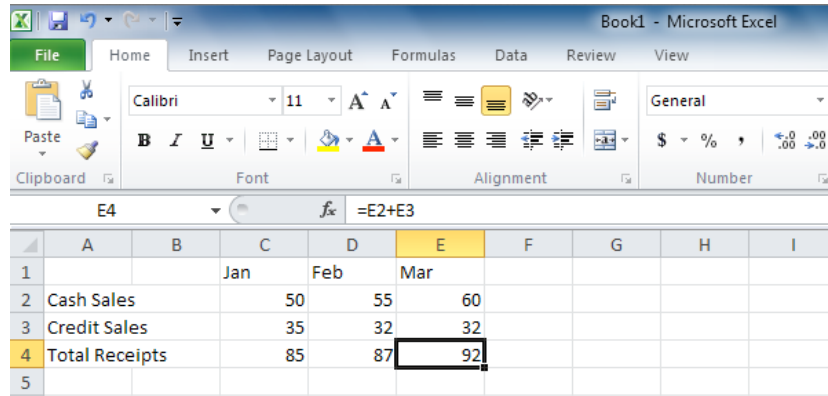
Book1 - Microsoft Excel

File Home Insert Page Layout Formulas Data Review View

Paste
Clipboard

Calibri 11 A A
B I U A
Font

Alignment

General
$ % , .0 .00
Number

E4 $f_x$ =E2+E3

|   | A | B | C | D | E | F | G | H | I |
|---|---|---|---|---|---|---|---|---|---|
| 1 | | | Jan | Feb | Mar | | | | |
| 2 | Cash Sales | | 50 | 55 | 60 | | | | |
| 3 | Credit Sales | | 35 | 32 | 32 | | | | |
| 4 | Total Receipts | | 85 | 87 | 92 | | | | |
| 5 | | | | | | | | | |